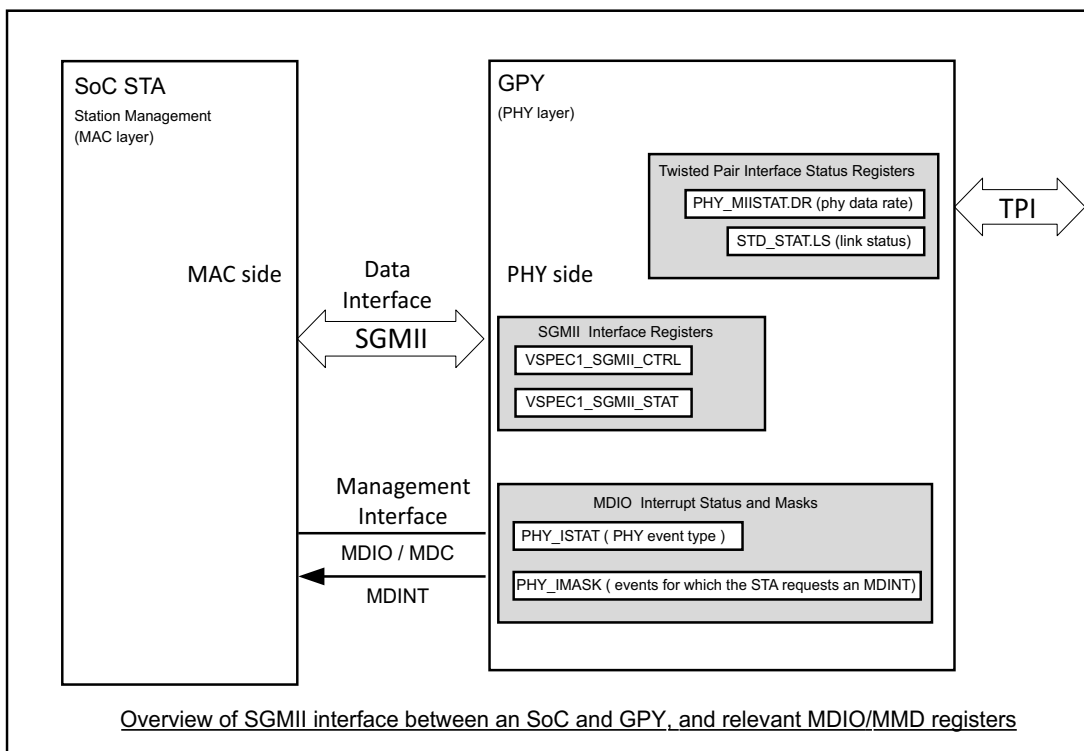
SoC STA
Station Management
(MAC layer)

MAC side

GPY
(PHY layer)

Twisted Pair Interface Status Registers
PHY_MIISTAT.DR (phy data rate)
STD_STAT.LS (link status)

TPI

PHY side

Data
Interface
SGMII

SGMII Interface Registers
VSPEC1_SGMII_CTRL
VSPEC1_SGMII_STAT

Management
Interface
MDIO / MDC
MDINT

MDIO Interrupt Status and Masks
PHY_ISTAT ( PHY event type )
PHY_IMASK ( events for which the STA requests an MDINT)

Overview of SGMII interface between an SoC and GPY, and relevant MDIO/MMD registers